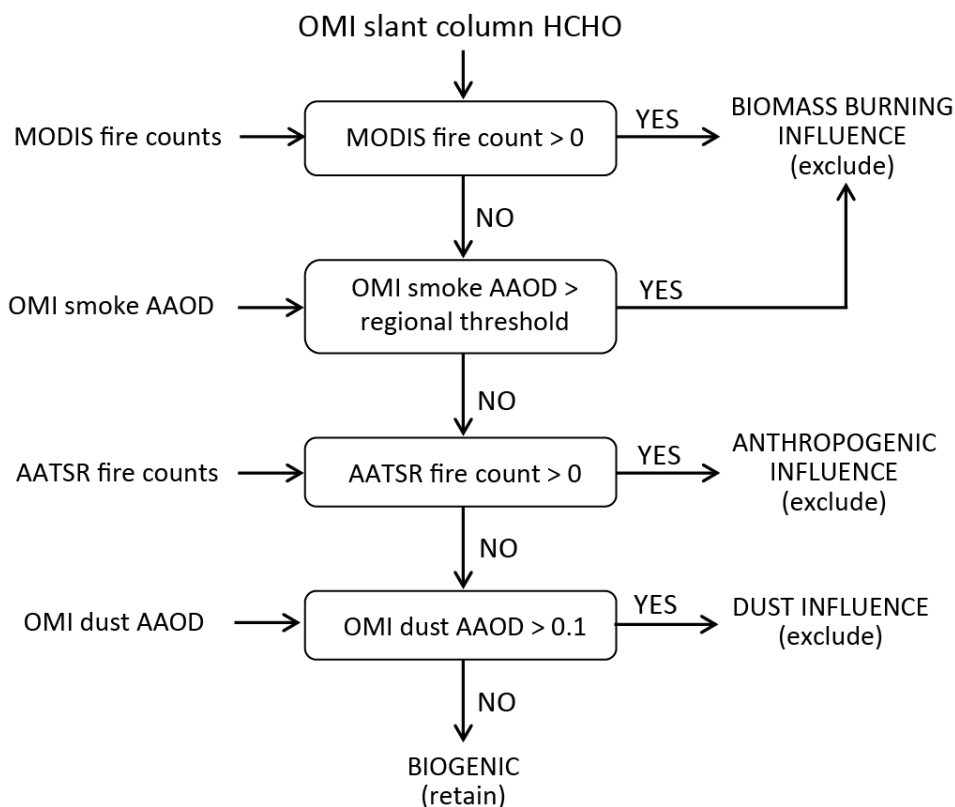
OMI slant column HCHO

MODIS fire counts

MODIS fire count > 0

YES

BIOMASS BURNING INFLUENCE (exclude)

NO

OMI smoke AAOD

OMI smoke AAOD > regional threshold

YES

NO

AATSR fire counts

AATSR fire count > 0

YES

ANTHROPOGENIC INFLUENCE (exclude)

NO

OMI dust AAOD

OMI dust AAOD > 0.1

YES

DUST INFLUENCE (exclude)

NO

BIOGENIC (retain)